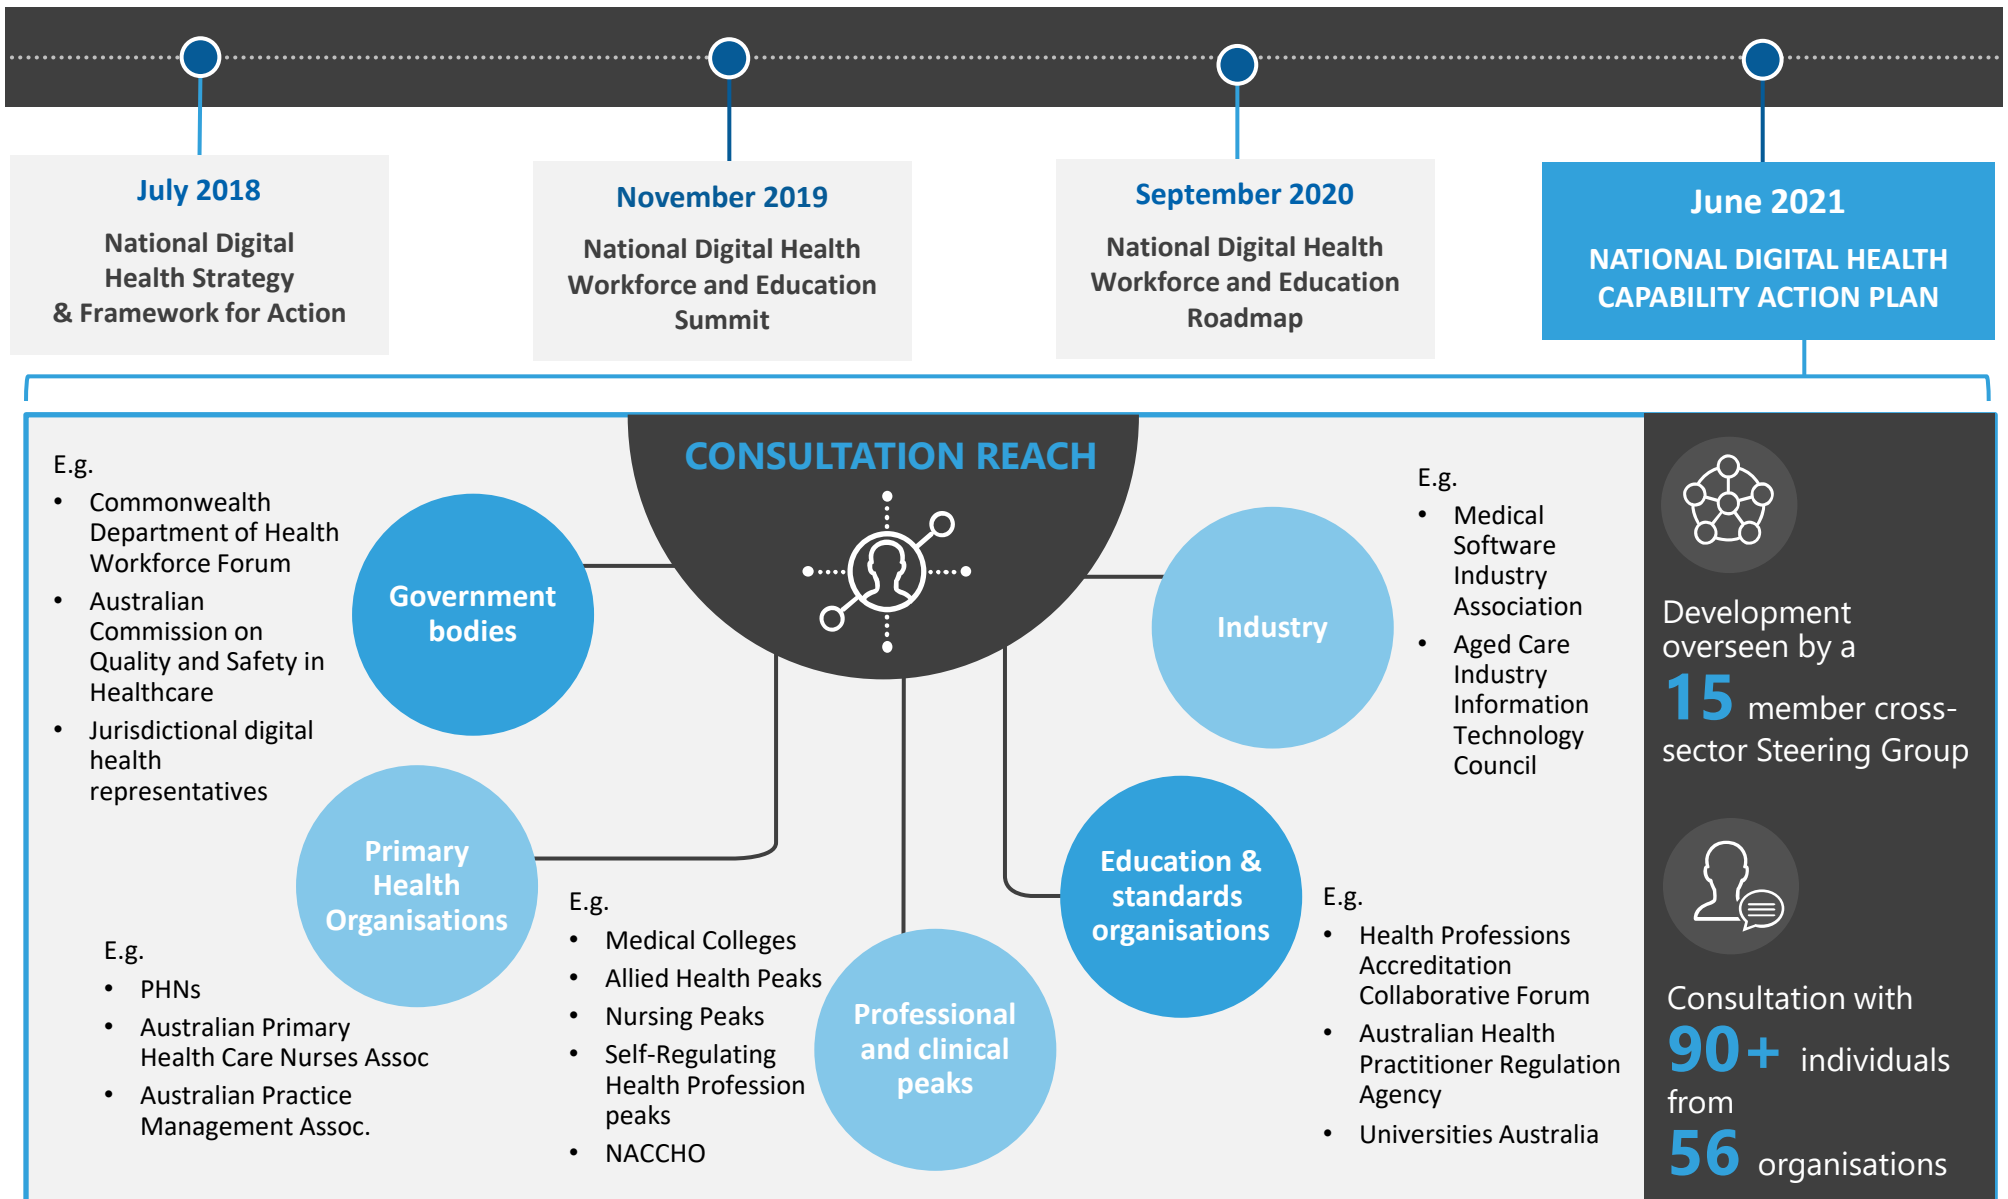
July 2018

National Digital Health Strategy & Framework for Action

November 2019

National Digital Health Workforce and Education Summit

September 2020

National Digital Health Workforce and Education Roadmap

June 2021

NATIONAL DIGITAL HEALTH CAPABILITY ACTION PLAN

CONSULTATION REACH

E.g.
• Commonwealth Department of Health Workforce Forum
• Australian Commission on Quality and Safety in Healthcare
• Jurisdictional digital health representatives

Government bodies

Industry

E.g.
• Medical Software Industry Association
• Aged Care Industry Information Technology Council

Primary Health Organisations

E.g.
• PHNs
• Australian Primary Health Care Nurses Assoc
• Australian Practice Management Assoc.

E.g.
• Medical Colleges
• Allied Health Peaks
• Nursing Peaks
• Self-Regulating Health Profession peaks
• NACCHO

Professional and clinical peaks

Education & standards organisations

E.g.
• Health Professions Accreditation Collaborative Forum
• Australian Health Practitioner Regulation Agency
• Universities Australia

Development overseen by a 15 member cross-sector Steering Group

Consultation with 90+ individuals from 56 organisations